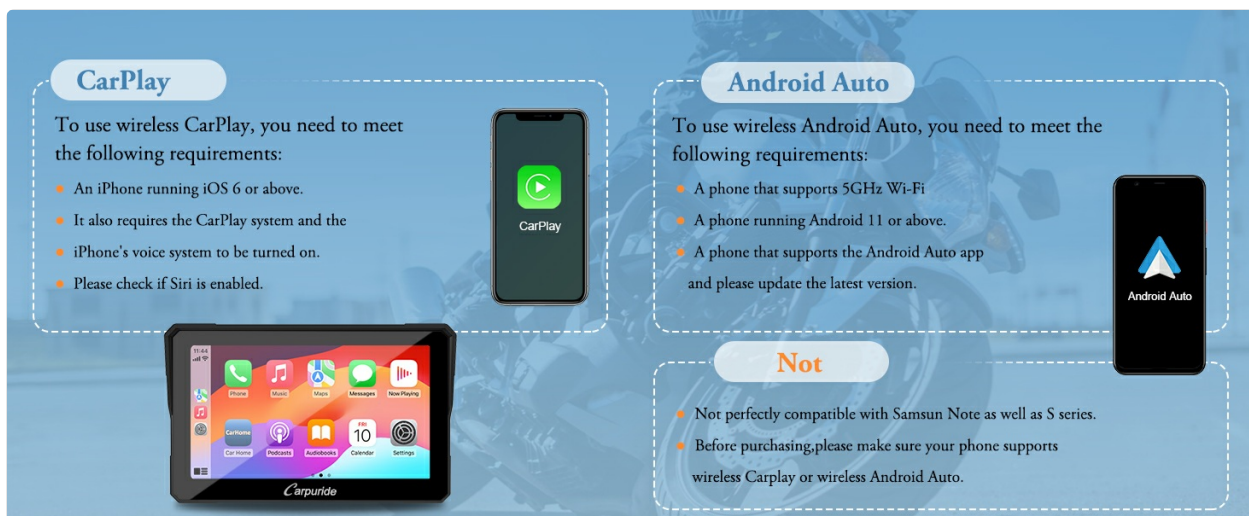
CarPlay

To use wireless CarPlay, you need to meet the following requirements:

An iPhone running iOS 6 or above.

It also requires the CarPlay system and the

iPhone's voice system to be turned on.

Please check if Siri is enabled.

CarPlay

11:44

Phone Music Maps Messages Now Playing

Car Home Podcasts Audiobooks 10 Calendar Settings

Carpuride

Android Auto

To use wireless Android Auto, you need to meet the following requirements:

A phone that supports 5GHz Wi-Fi

A phone running Android 11 or above.

A phone that supports the Android Auto app and please update the latest version.

Android Auto

Not

Not perfectly compatible with Samsun Note as well as S series.

Before purchasing,please make sure your phone supports wireless Carplay or wireless Android Auto.